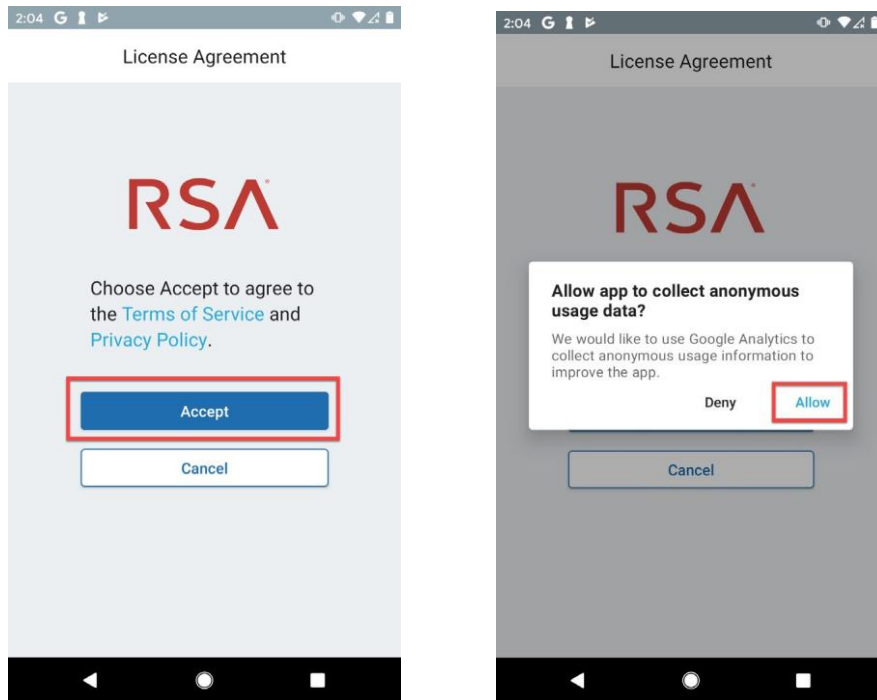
2:04 G

License Agreement

RSA

Choose Accept to agree to the Terms of Service and Privacy Policy.

Accept

Cancel

2:04 G

License Agreement

RSA

Allow app to collect anonymous usage data?

We would like to use Google Analytics to collect anonymous usage information to improve the app.

Deny

Allow

Cancel